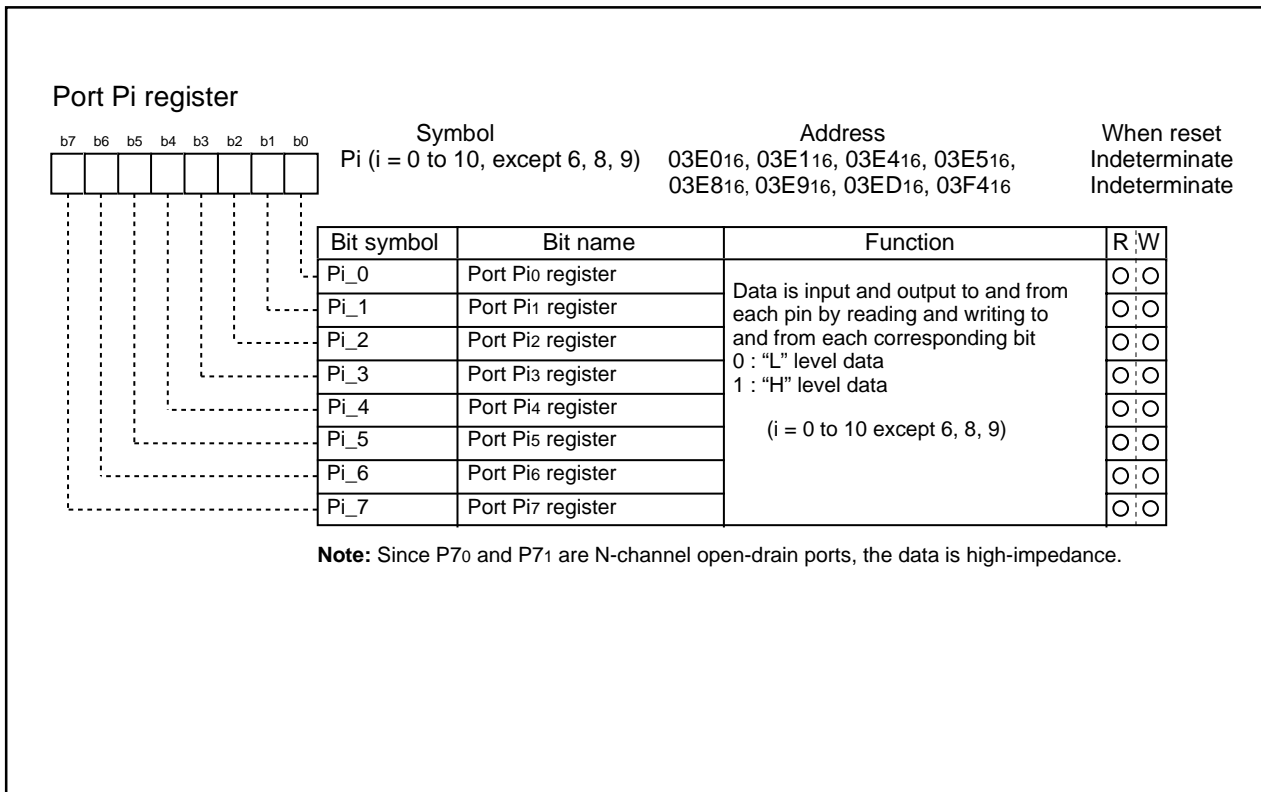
Port Pi register

b7 b6 b5 b4 b3 b2 b1 b0

Symbol
Pi (i = 0 to 10, except 6, 8, 9)

Address
$03E0_{16}$, $03E1_{16}$, $03E4_{16}$, $03E5_{16}$, $03E8_{16}$, $03E9_{16}$, $03ED_{16}$, $03F4_{16}$

When reset
Indeterminate
Indeterminate

| Bit symbol | Bit name | Function | R | W |
|---|---|---|---|---|
| Pi_0 | Port $Pi_0$ register | Data is input and output to and from each pin by reading and writing to and from each corresponding bit<br>0 : "L" level data<br>1 : "H" level data<br><br>(i = 0 to 10 except 6, 8, 9) | O | O |
| Pi_1 | Port $Pi_1$ register | | O | O |
| Pi_2 | Port $Pi_2$ register | | O | O |
| Pi_3 | Port $Pi_3$ register | | O | O |
| Pi_4 | Port $Pi_4$ register | | O | O |
| Pi_5 | Port $Pi_5$ register | | O | O |
| Pi_6 | Port $Pi_6$ register | | O | O |
| Pi_7 | Port $Pi_7$ register | | O | O |

**Note:** Since $P7_0$ and $P7_1$ are N-channel open-drain ports, the data is high-impedance.